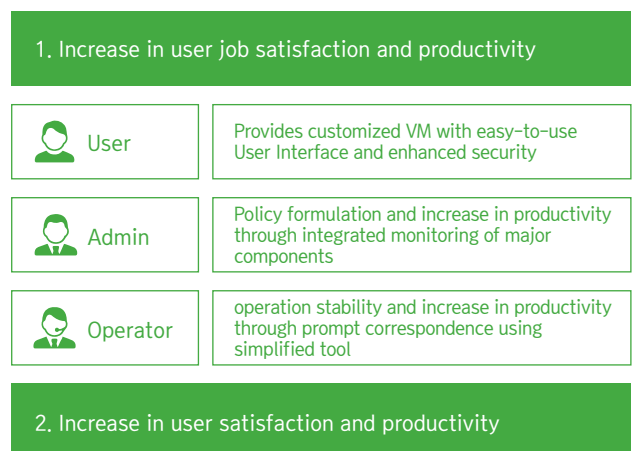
1. Increase in user job satisfaction and productivity

| User | Provides customized VM with easy-to-use User Interface and enhanced security |
|---|---|
| Admin | Policy formulation and increase in productivity through integrated monitoring of major components |
| Operator | operation stability and increase in productivity through prompt correspondence using simplified tool |

2. Increase in user satisfaction and productivity